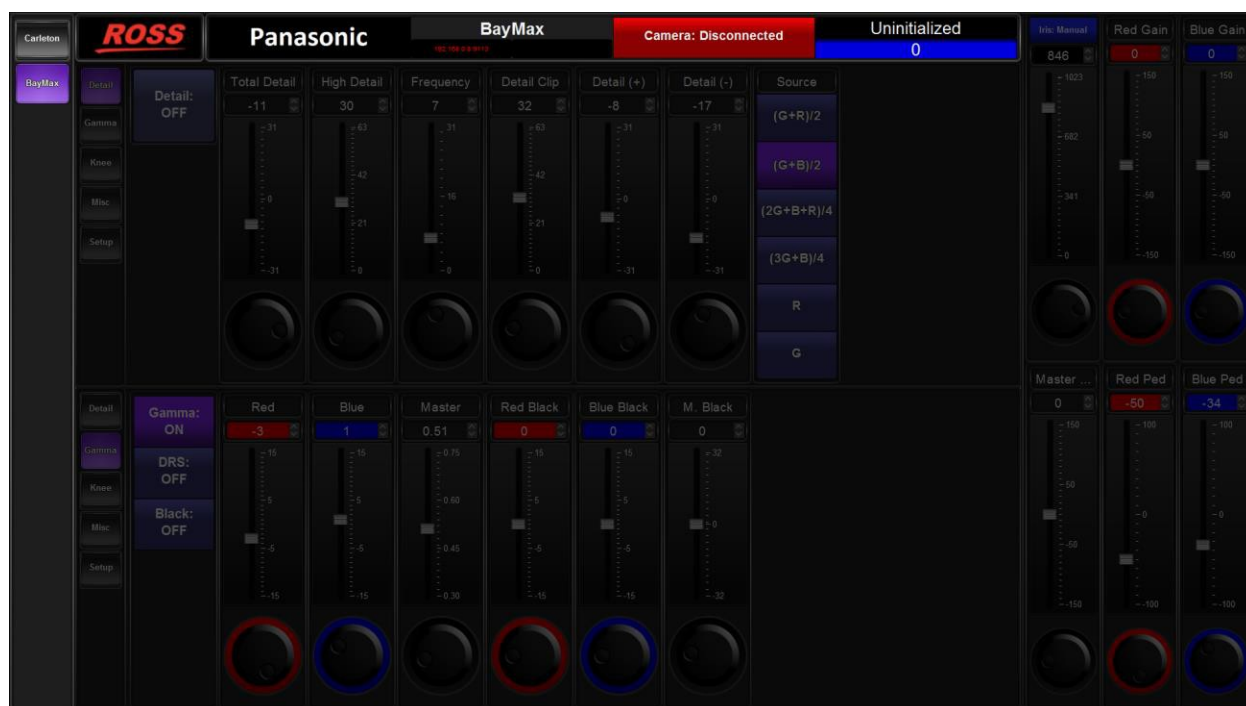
Carleton

BayMax

ROSS

Panasonic

BayMax

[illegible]

Camera: Disconnected

Uninitialized

0

Iris: Manual

846

Red Gain

0

Blue Gain

0

Detail

Gamma

Knee

Misc

Setup

Detail: OFF

| Total Detail | High Detail | Frequency | Detail Clip | Detail (+) | Detail (-) |
|---|---|---|---|---|---|
| -11 | 30 | 7 | 32 | -8 | -17 |
| 31 | 63 | 31 | 63 | 31 | 31 |
| 0 | 42 | 16 | 42 | 0 | 0 |
|  | 21 |  | 21 |  |  |
| -31 | 0 | 0 | 0 | -31 | -31 |

Source

(G+R)/2

(G+B)/2

(2G+B+R)/4

(3G+B)/4

R

G

1023

682

341

0

150

50

-50

-150

150

50

-50

-150

Detail

Gamma

Knee

Misc

Setup

Gamma: ON

DRS: OFF

Black: OFF

| Red | Blue | Master | Red Black | Blue Black | M. Black |
|---|---|---|---|---|---|
| -3 | 1 | 0.51 | 0 | 0 | 0 |
| 15 | 15 | 0.75 | 15 | 15 | 32 |
| 5 | 5 | 0.60 | 5 | 5 | 0 |
| -5 | -5 | 0.45 | -5 | -5 |  |
| -15 | -15 | 0.30 | -15 | -15 | -32 |

Master ...

0

Red Ped

-50

Blue Ped

-34

150

50

-50

-150

100

0

-100

100

0

-100